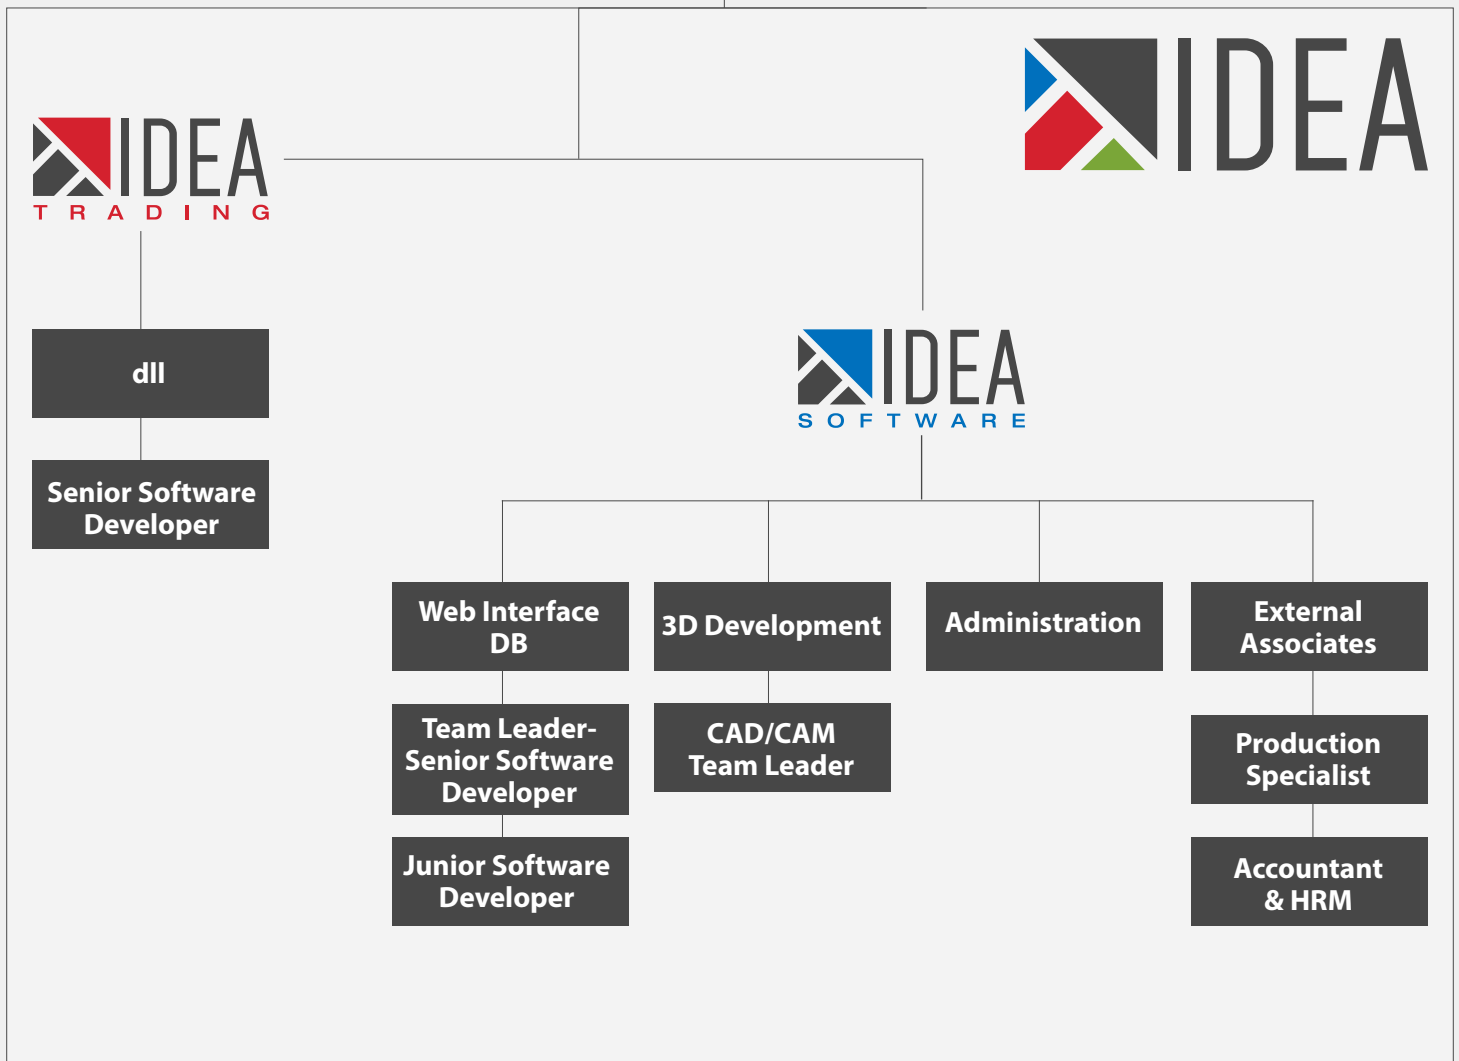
IDEA

IDEA
TRADING

dll

Senior Software Developer

IDEA
SOFTWARE

Web Interface DB

Team Leader- Senior Software Developer

Junior Software Developer

3D Development

CAD/CAM Team Leader

Administration

External Associates

Production Specialist

Accountant & HRM